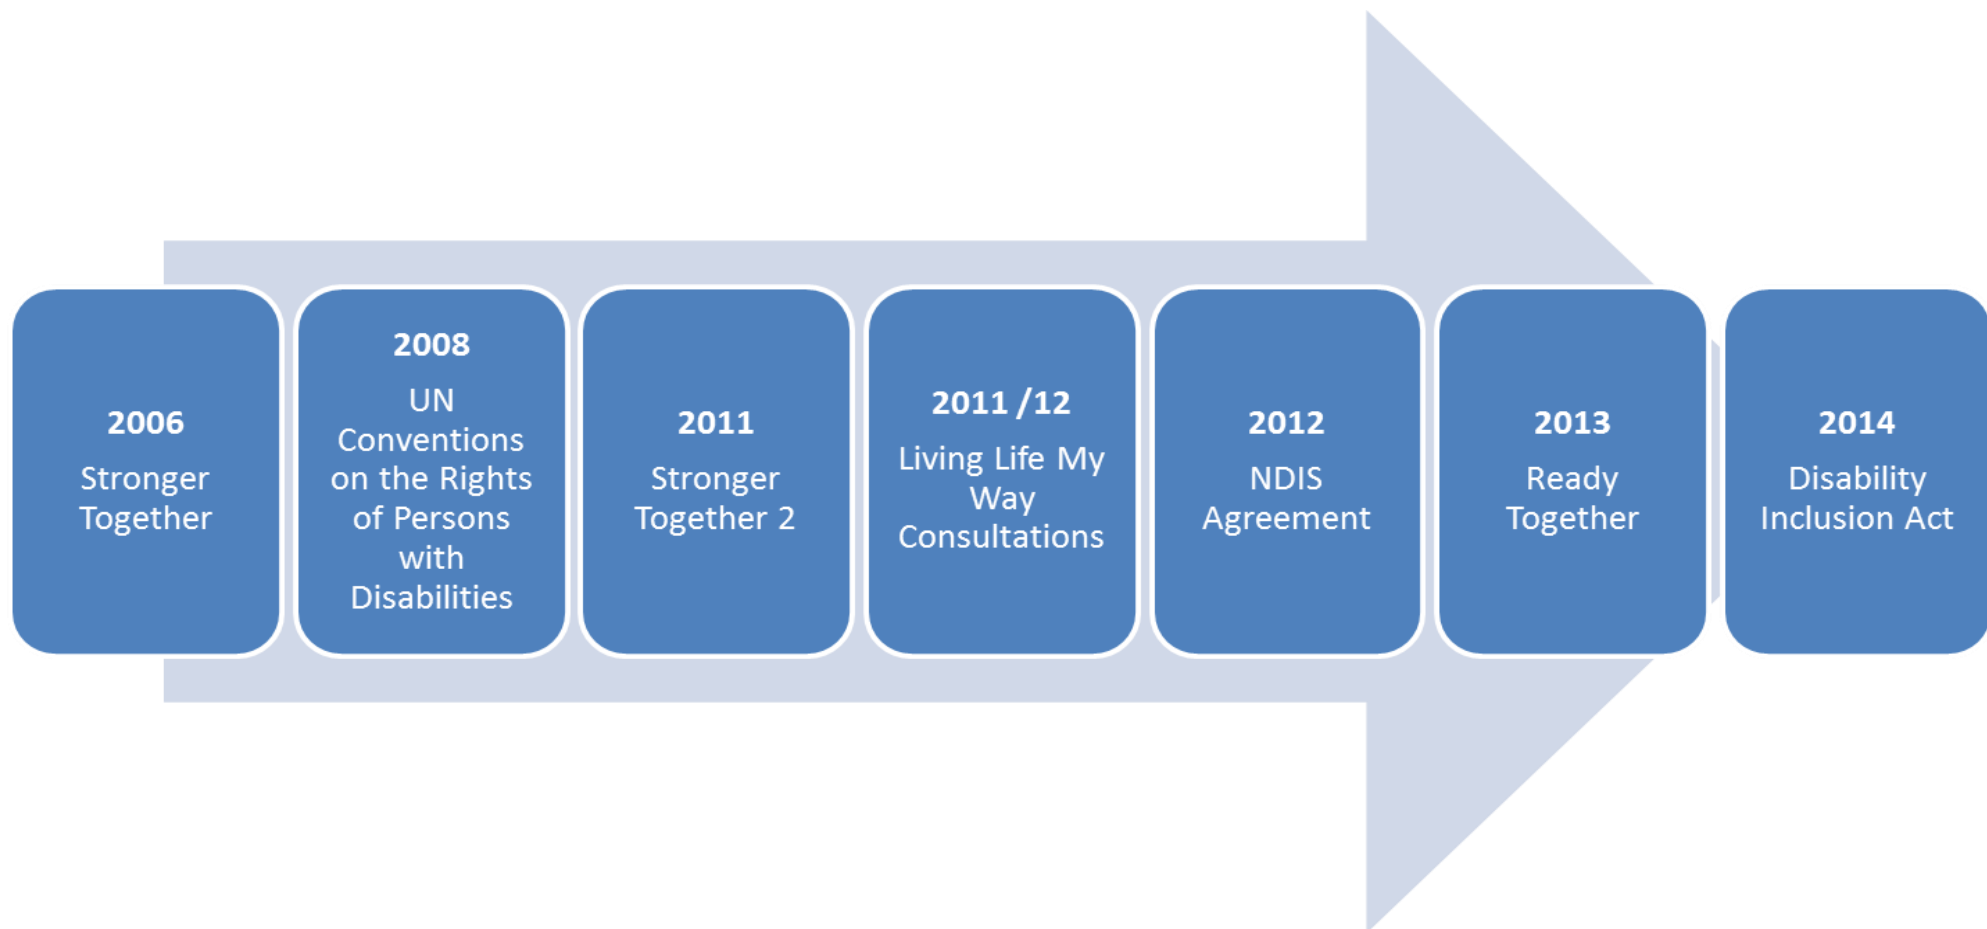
2006
Stronger Together

2008
UN Conventions on the Rights of Persons with Disabilities

2011
Stronger Together 2

2011 /12
Living Life My Way Consultations

2012
NDIS Agreement

2013
Ready Together

2014
Disability Inclusion Act